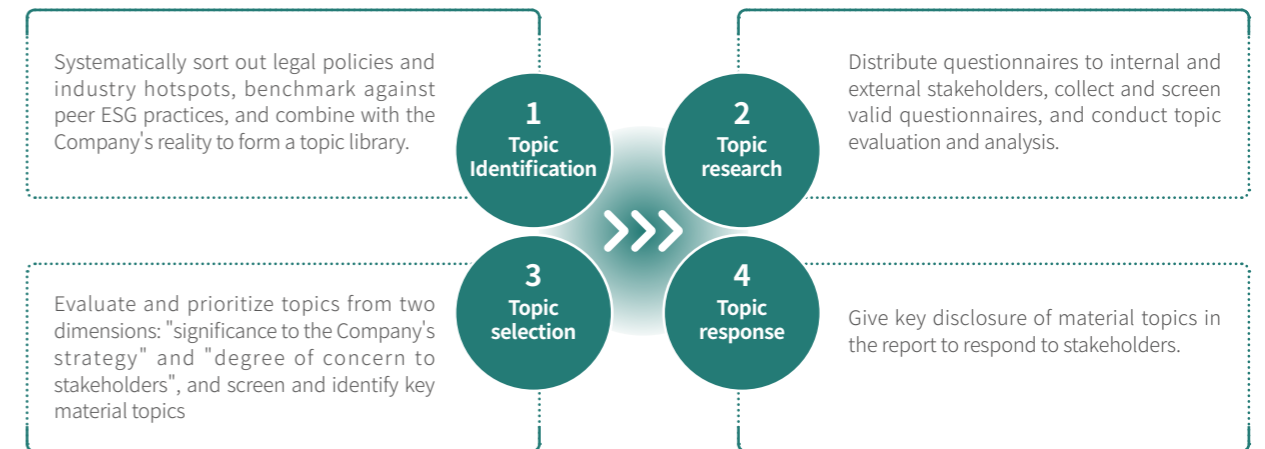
Systematically sort out legal policies and industry hotspots, benchmark against peer ESG practices, and combine with the Company's reality to form a topic library.

1
Topic Identification

2
Topic research

Distribute questionnaires to internal and external stakeholders, collect and screen valid questionnaires, and conduct topic evaluation and analysis.

Evaluate and prioritize topics from two dimensions: "significance to the Company's strategy" and "degree of concern to stakeholders", and screen and identify key material topics

3
Topic selection

4
Topic response

Give key disclosure of material topics in the report to respond to stakeholders.